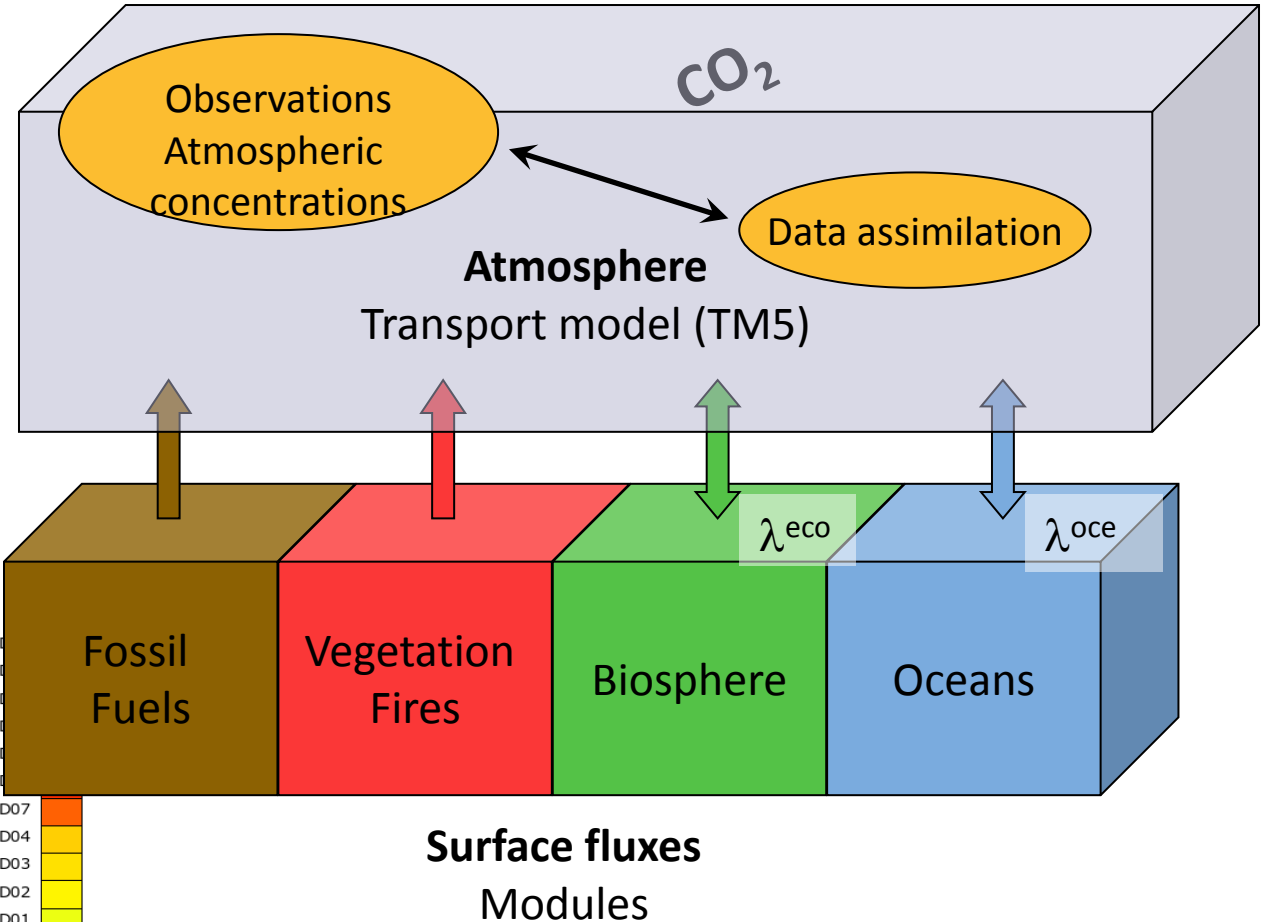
$CO_2$

Observations
Atmospheric
concentrations

Data assimilation

**Atmosphere**
Transport model (TM5)

$\lambda^{eco}$

$\lambda^{oce}$

Fossil
Fuels

Vegetation
Fires

Biosphere

Oceans

D07
D04
D03
D02
D01

**Surface fluxes**
Modules